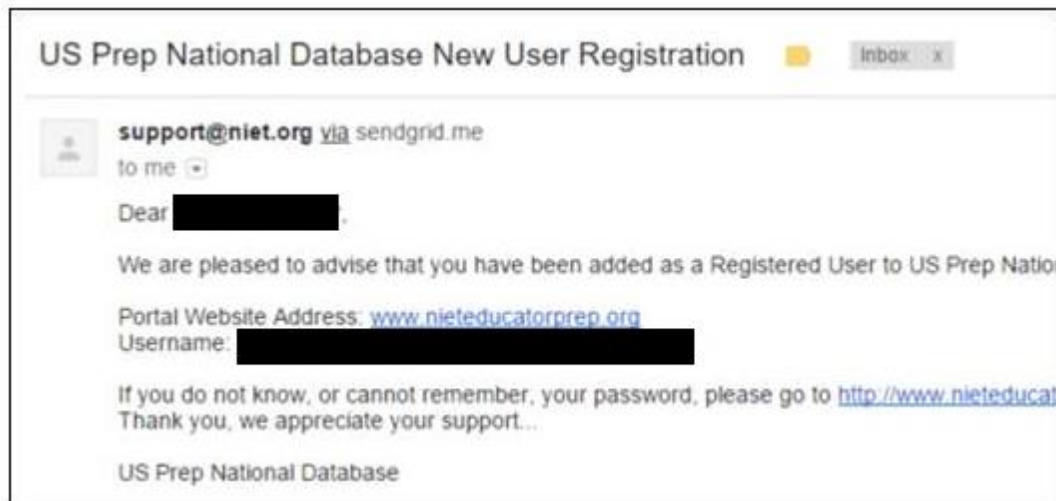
US Prep National Database New User Registration

Inbox x

support@niet.org via sendgrid.me
to me

Dear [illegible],

We are pleased to advise that you have been added as a Registered User to US Prep Natio

Portal Website Address: www.nieteducatorprep.org
Username: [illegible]

If you do not know, or cannot remember, your password, please go to http://www.nieteducat
Thank you, we appreciate your support...

US Prep National Database